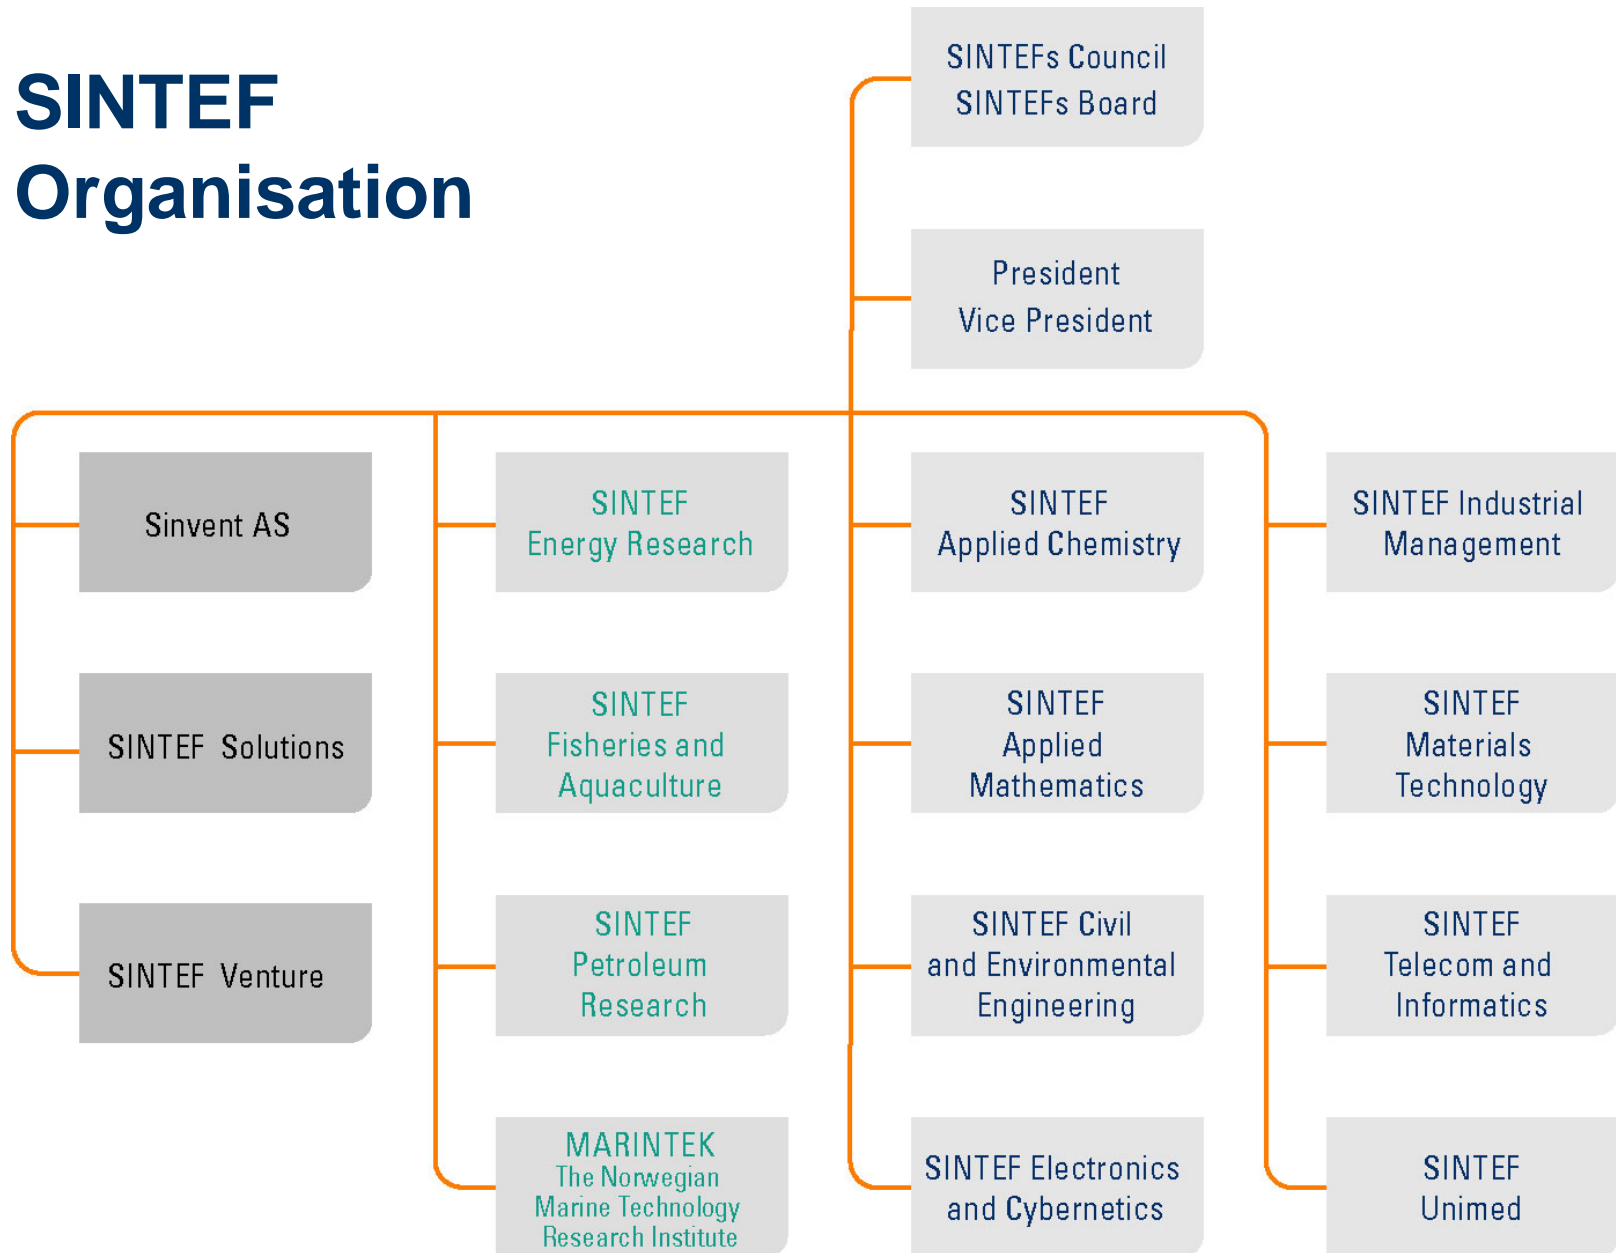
SINTEF Organisation

SINTEFs Council
SINTEFs Board

President
Vice President

Sinvent AS

SINTEF Solutions

SINTEF Venture

SINTEF Energy Research

SINTEF Fisheries and Aquaculture

SINTEF Petroleum Research

MARINTEK The Norwegian Marine Technology Research Institute

SINTEF Applied Chemistry

SINTEF Applied Mathematics

SINTEF Civil and Environmental Engineering

SINTEF Electronics and Cybernetics

SINTEF Industrial Management

SINTEF Materials Technology

SINTEF Telecom and Informatics

SINTEF Unimed